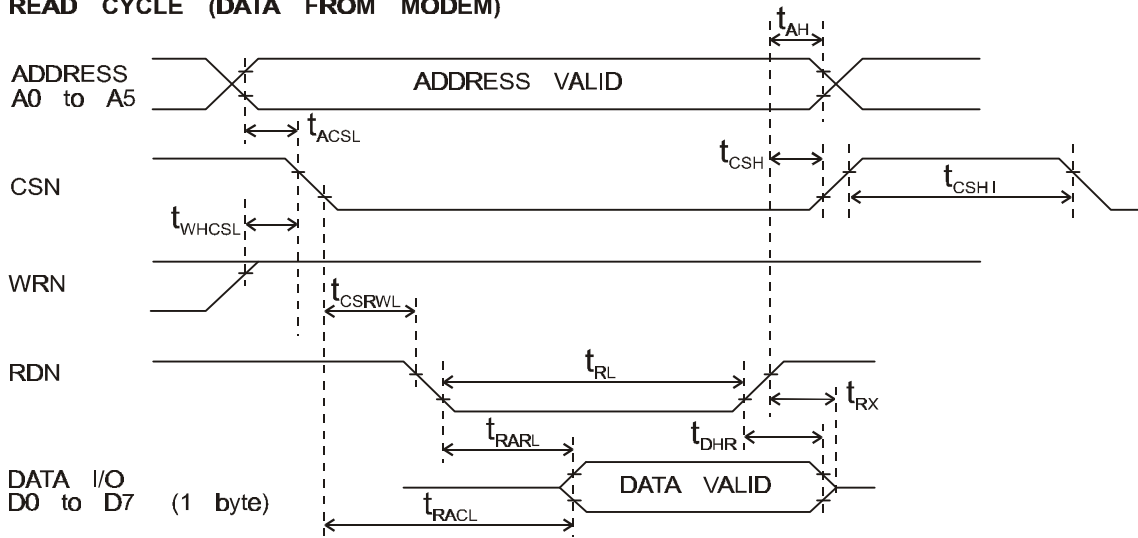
READ CYCLE (DATA FROM MODEM)

$t_{AH}$

ADDRESS A0 to A5

ADDRESS VALID

$t_{ACSL}$

$t_{CSH}$

CSN

$t_{CSHI}$

$t_{WHCSL}$

WRN

$t_{CSRWL}$

RDN

$t_{RL}$

$t_{RX}$

$t_{RARL}$

$t_{DHR}$

DATA I/O D0 to D7 (1 byte)

DATA VALID

$t_{RACL}$